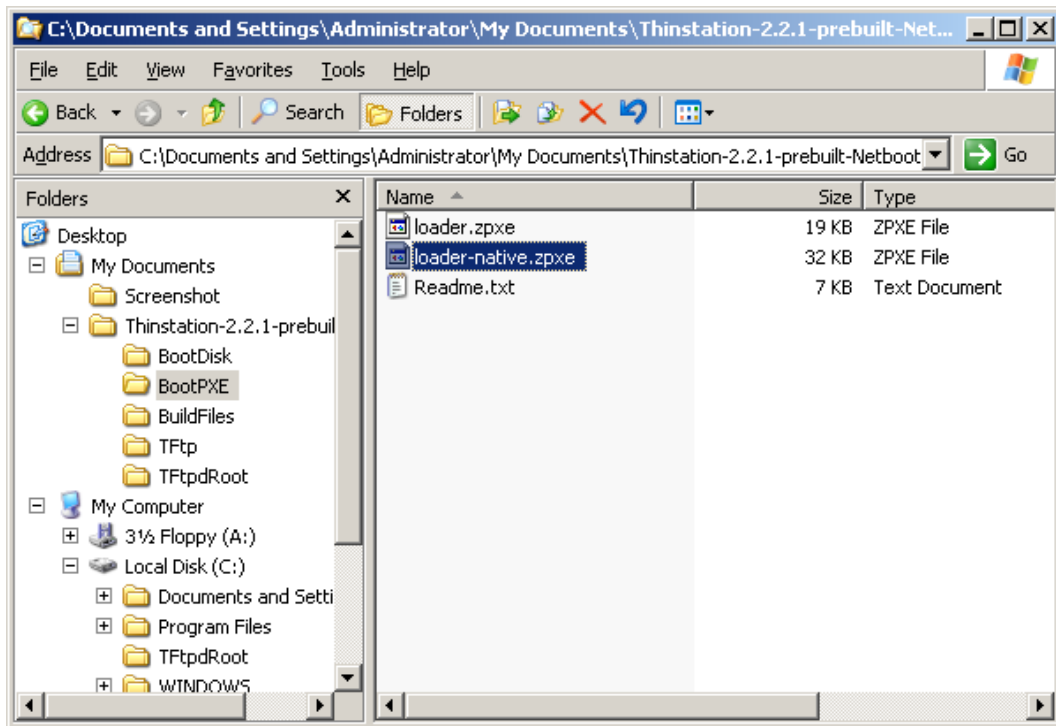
C:\Documents and Settings\Administrator\My Documents\Thinstation-2.2.1-prebuilt-Net...

File Edit View Favorites Tools Help

Back Search Folders

Address C:\Documents and Settings\Administrator\My Documents\Thinstation-2.2.1-prebuilt-Netboot Go

Folders

Desktop
My Documents
Screenshot
Thinstation-2.2.1-prebuil
BootDisk
BootPXE
BuildFiles
TFtp
TFtpdRoot
My Computer
3½ Floppy (A:)
Local Disk (C:)
Documents and Setti
Program Files
TFtpdRoot
WINDOWS

| Name | Size | Type |
|---|---|---|
| loader.zpxe | 19 KB | ZPXE File |
| loader-native.zpxe | 32 KB | ZPXE File |
| Readme.txt | 7 KB | Text Document |